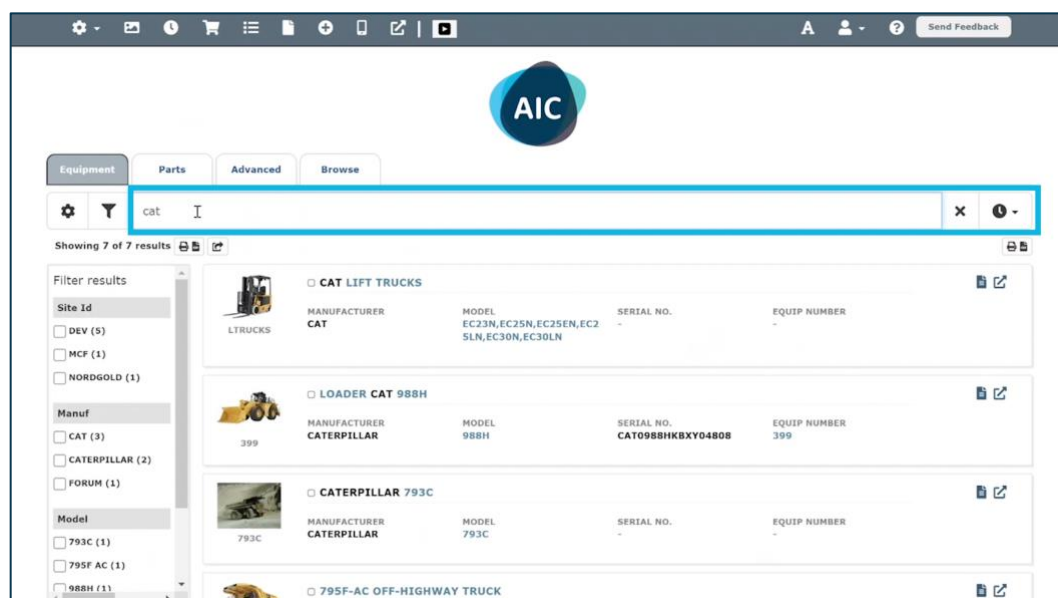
A Send Feedback

AIC

Equipment Parts Advanced Browse

cat

Showing 7 of 7 results

Filter results

Site Id
DEV (5)
MCF (1)
NORDGOLD (1)

Manuf
CAT (3)
CATERPILLAR (2)
FORUM (1)

Model
793C (1)
795F AC (1)
988H (1)

LTRUCKS
CAT LIFT TRUCKS
MANUFACTURER
CAT
MODEL
EC23N,EC25N,EC25EN,EC25LN,EC30N,EC30LN
SERIAL NO.
-
EQUIP NUMBER
-

399
LOADER CAT 988H
MANUFACTURER
CATERPILLAR
MODEL
988H
SERIAL NO.
CAT0988HKBXY04808
EQUIP NUMBER
399

793C
CATERPILLAR 793C
MANUFACTURER
CATERPILLAR
MODEL
793C
SERIAL NO.
-
EQUIP NUMBER
-

795F-AC OFF-HIGHWAY TRUCK